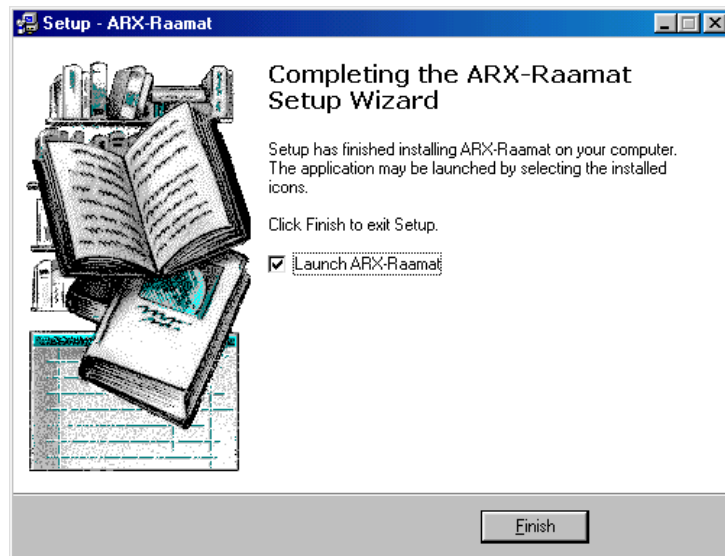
Setup - ARX-Raamat

Completing the ARX-Raamat Setup Wizard

Setup has finished installing ARX-Raamat on your computer. The application may be launched by selecting the installed icons.

Click Finish to exit Setup.

Launch ARX-Raamat

Finish